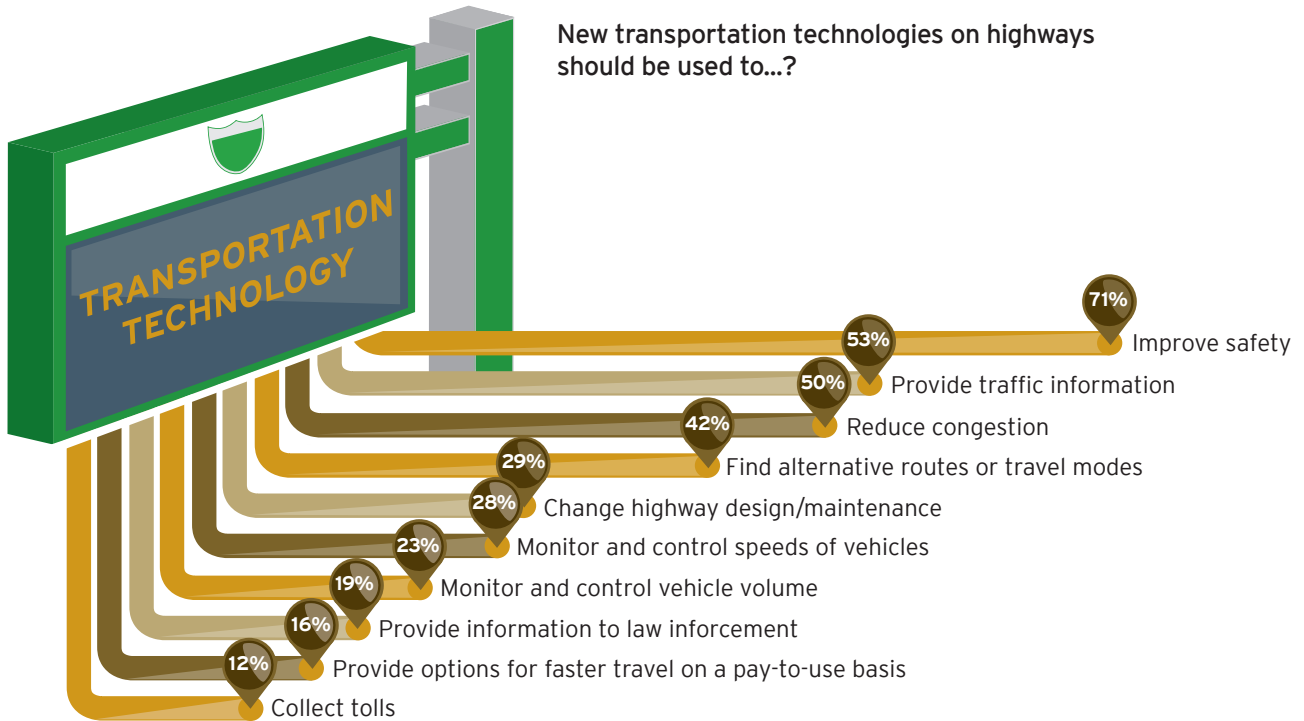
New transportation technologies on highways should be used to...?

TRANSPORTATION TECHNOLOGY

71% Improve safety
53% Provide traffic information
50% Reduce congestion
42% Find alternative routes or travel modes
29% Change highway design/maintenance
28% Monitor and control speeds of vehicles
23% Monitor and control vehicle volume
19% Provide information to law inforcement
16% Provide options for faster travel on a pay-to-use basis
12% Collect tolls